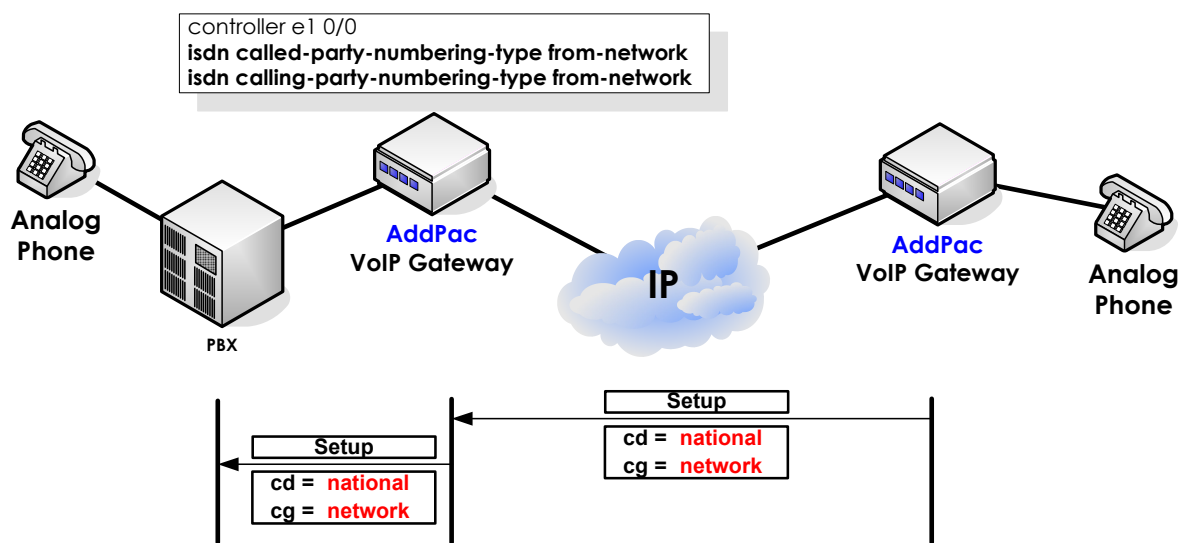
controller e1 0/0
isdn called-party-numbering-type from-network
isdn calling-party-numbering-type from-network

Analog Phone

PBX

AddPac
VoIP Gateway

IP

AddPac
VoIP Gateway

Analog Phone

Setup
cd = national
cg = network

Setup
cd = national
cg = network